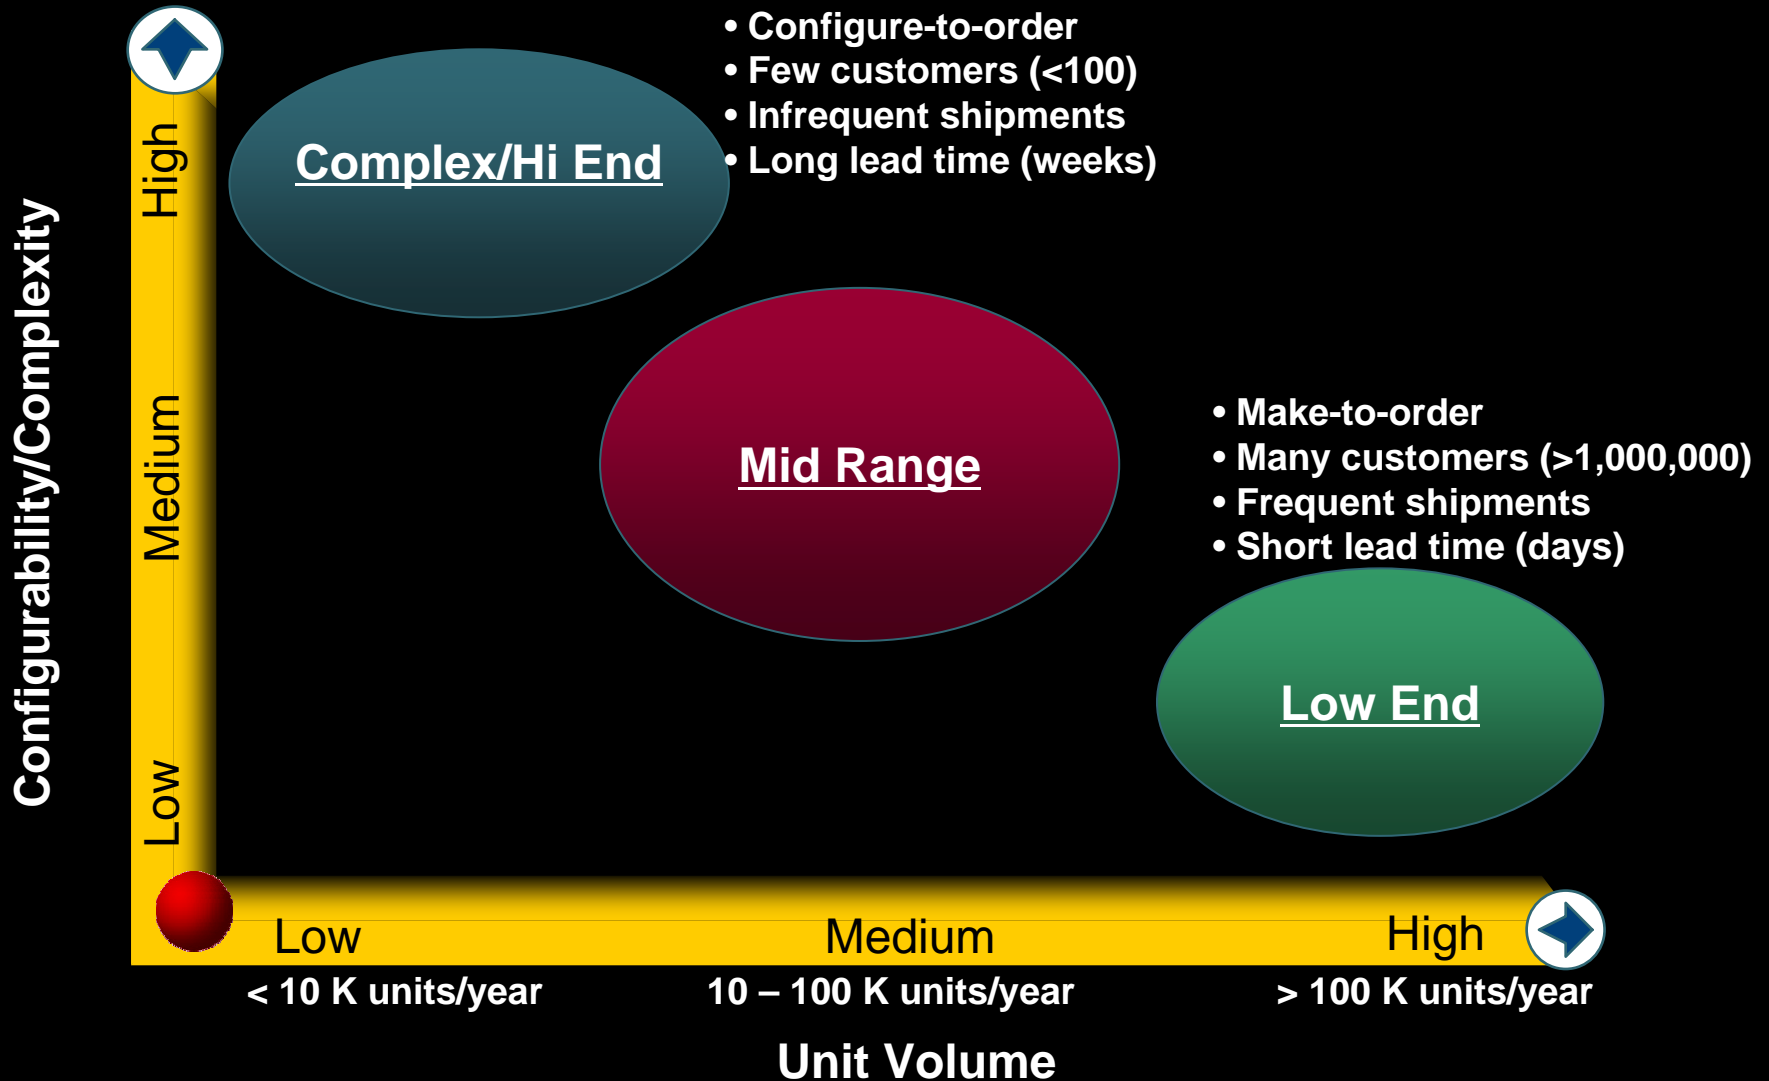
Configurability/Complexity

High

Medium

Low

Complex/Hi End

• Configure-to-order
• Few customers (<100)
• Infrequent shipments
• Long lead time (weeks)

Mid Range

• Make-to-order
• Many customers (>1,000,000)
• Frequent shipments
• Short lead time (days)

Low End

Low
< 10 K units/year

Medium
10 – 100 K units/year

High
> 100 K units/year

Unit Volume